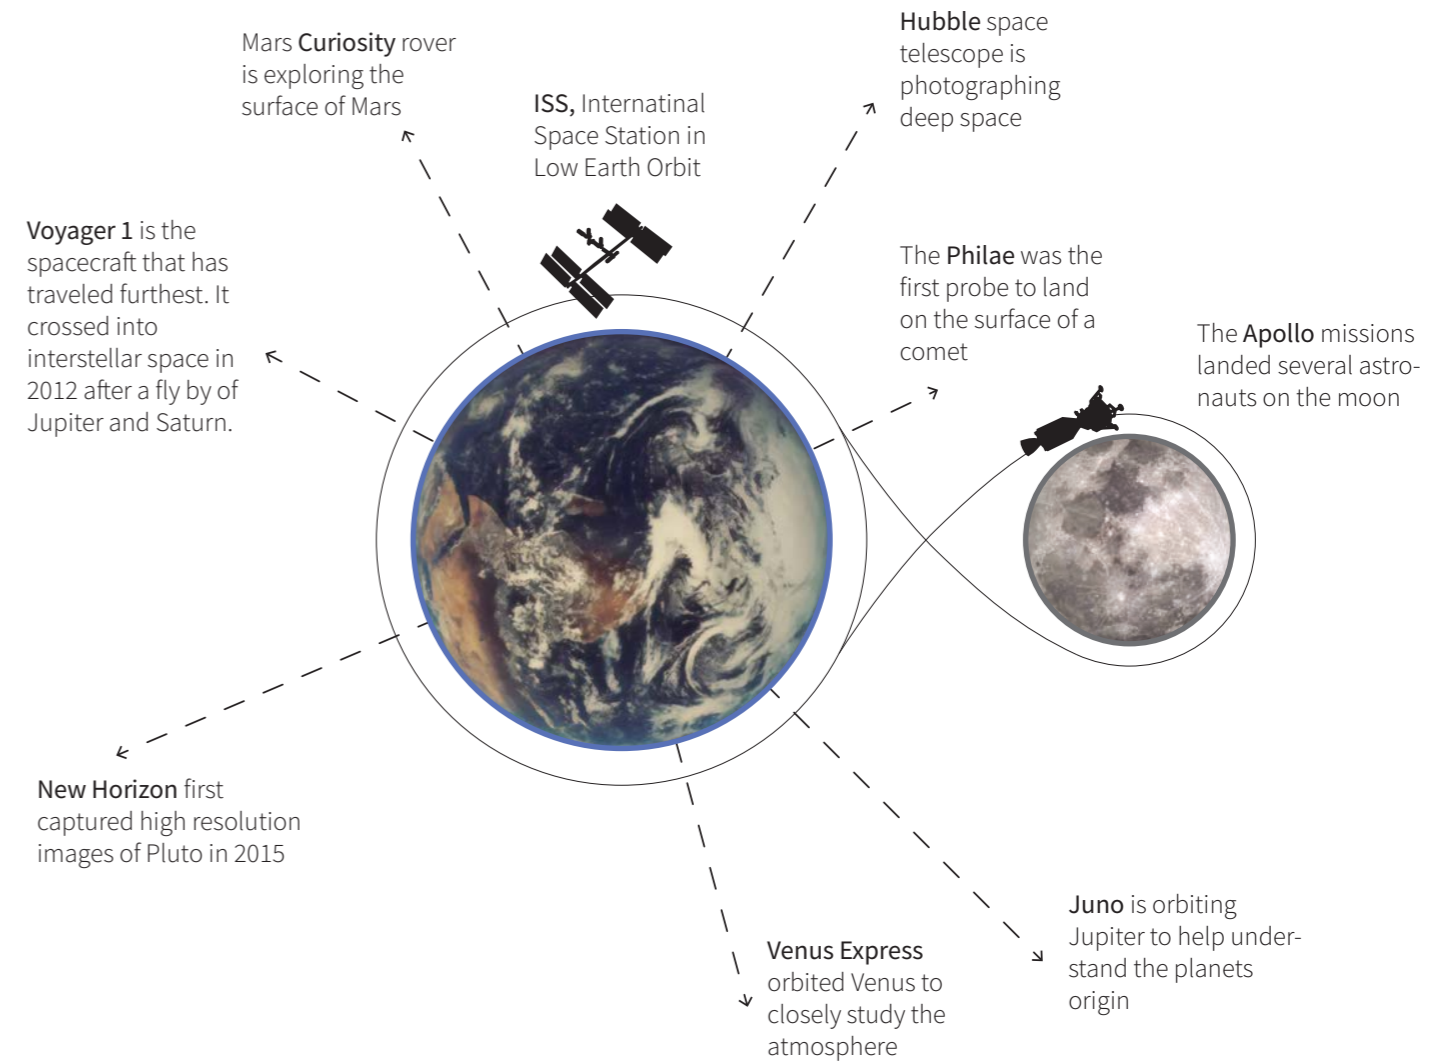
Mars Curiosity rover is exploring the surface of Mars

ISS, Internatinal Space Station in Low Earth Orbit

Hubble space telescope is photographing deep space

Voyager 1 is the spacecraft that has traveled furthest. It crossed into interstellar space in 2012 after a fly by of Jupiter and Saturn.

The Philae was the first probe to land on the surface of a comet

The Apollo missions landed several astronauts on the moon

New Horizon first captured high resolution images of Pluto in 2015

Venus Express orbited Venus to closely study the atmosphere

Juno is orbiting Jupiter to help understand the planets origin